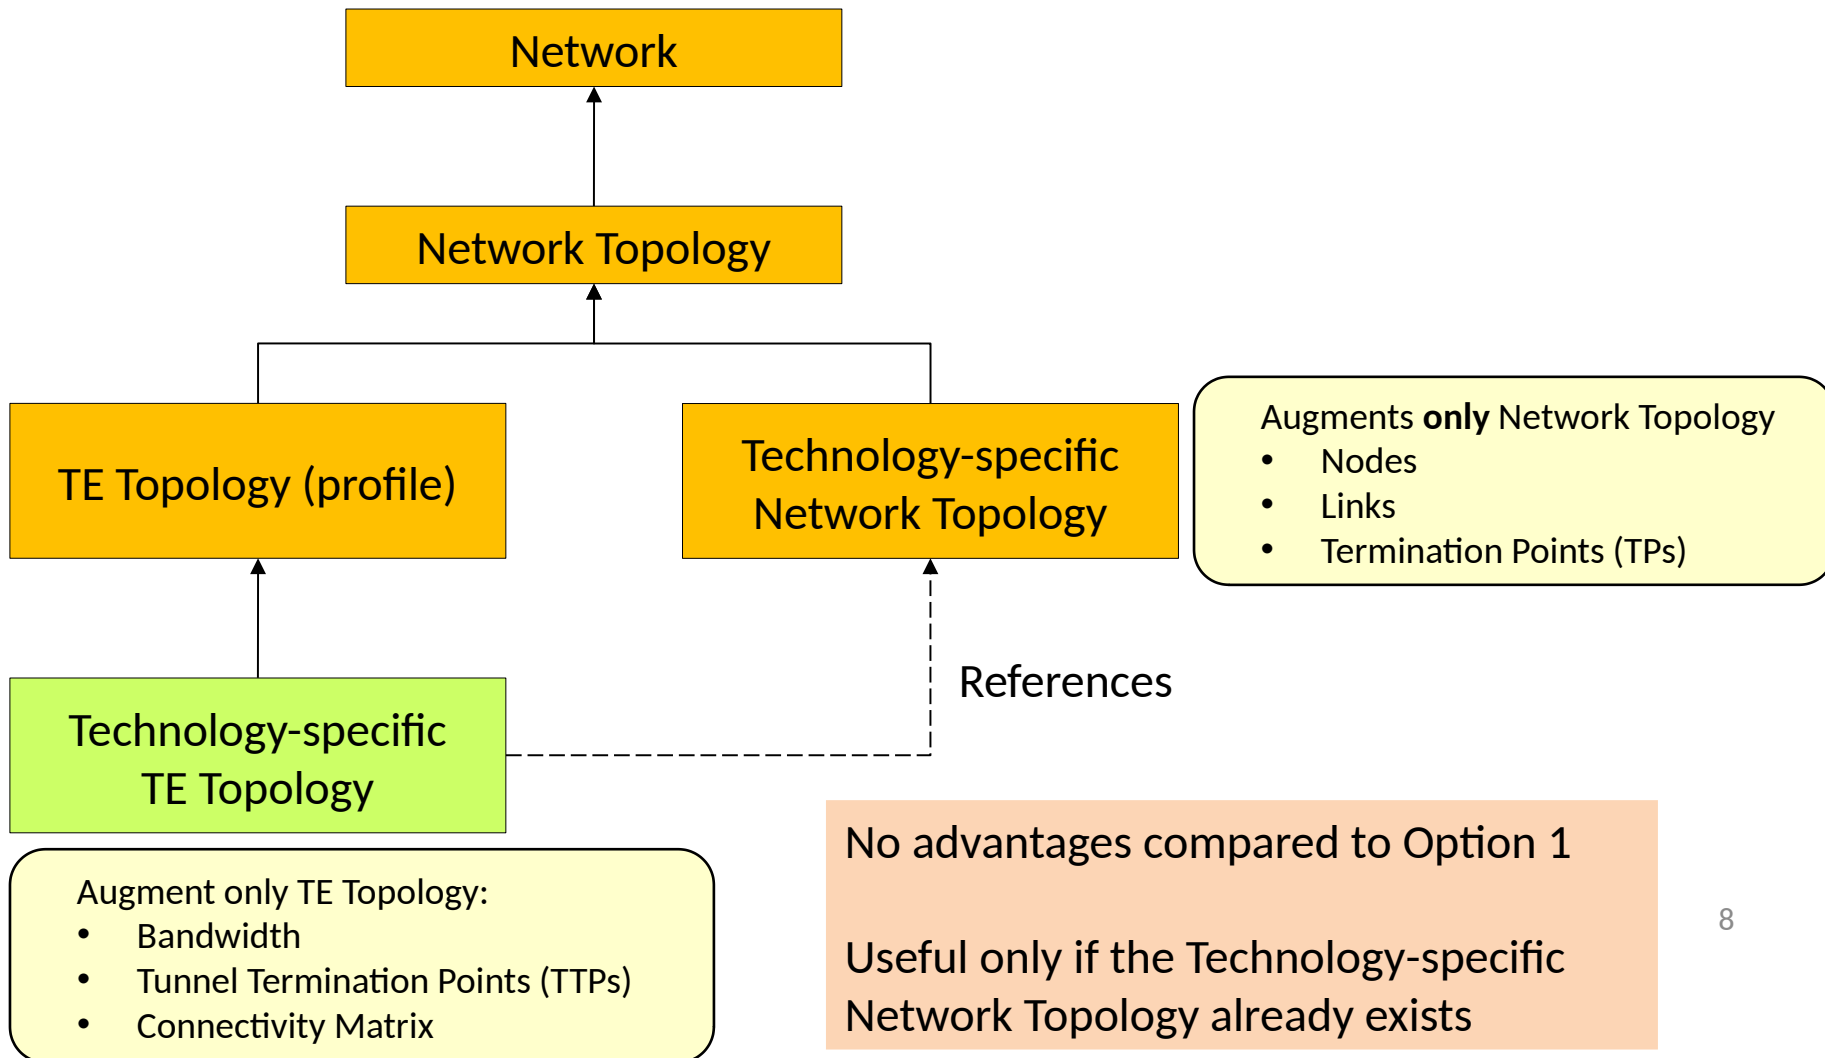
Network

Network Topology

TE Topology (profile)

Technology-specific Network Topology

Augments **only** Network Topology
- Nodes
- Links
- Termination Points (TPs)

References

Technology-specific TE Topology

Augment only TE Topology:
- Bandwidth
- Tunnel Termination Points (TTPs)
- Connectivity Matrix

No advantages compared to Option 1

Useful only if the Technology-specific Network Topology already exists

8